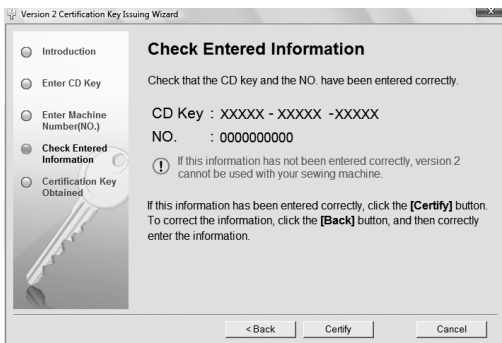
Version 2 Certification Key Issuing Wizard

Introduction

Enter CD Key

Enter Machine Number(NO.)

Check Entered Information

Certification Key Obtained

Check Entered Information

Check that the CD key and the NO. have been entered correctly.

CD Key : XXXXX - XXXXX -XXXXX

NO. : 0000000000

If this information has not been entered correctly, version 2 cannot be used with your sewing machine.

If this information has been entered correctly, click the [Certify] button. To correct the information, click the [Back] button, and then correctly enter the information.

< Back

Certify

Cancel